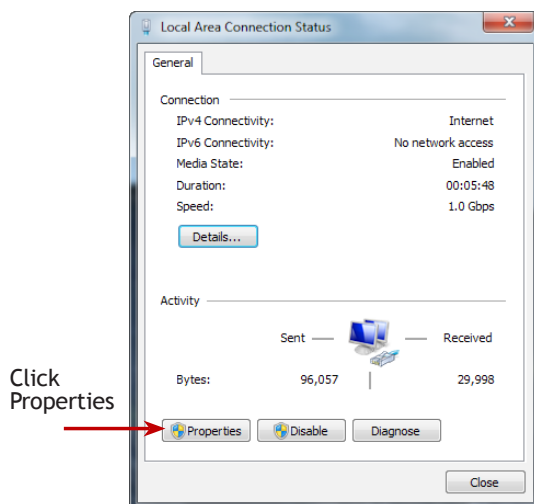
Local Area Connection Status

General

Connection

| | |
|---|---|
| IPv4 Connectivity: | Internet |
| IPv6 Connectivity: | No network access |
| Media State: | Enabled |
| Duration: | 00:05:48 |
| Speed: | 1.0 Gbps |

Details...

Activity

Sent — — Received

Bytes: 96,057 | 29,998

Click Properties

Properties Disable Diagnose

Close